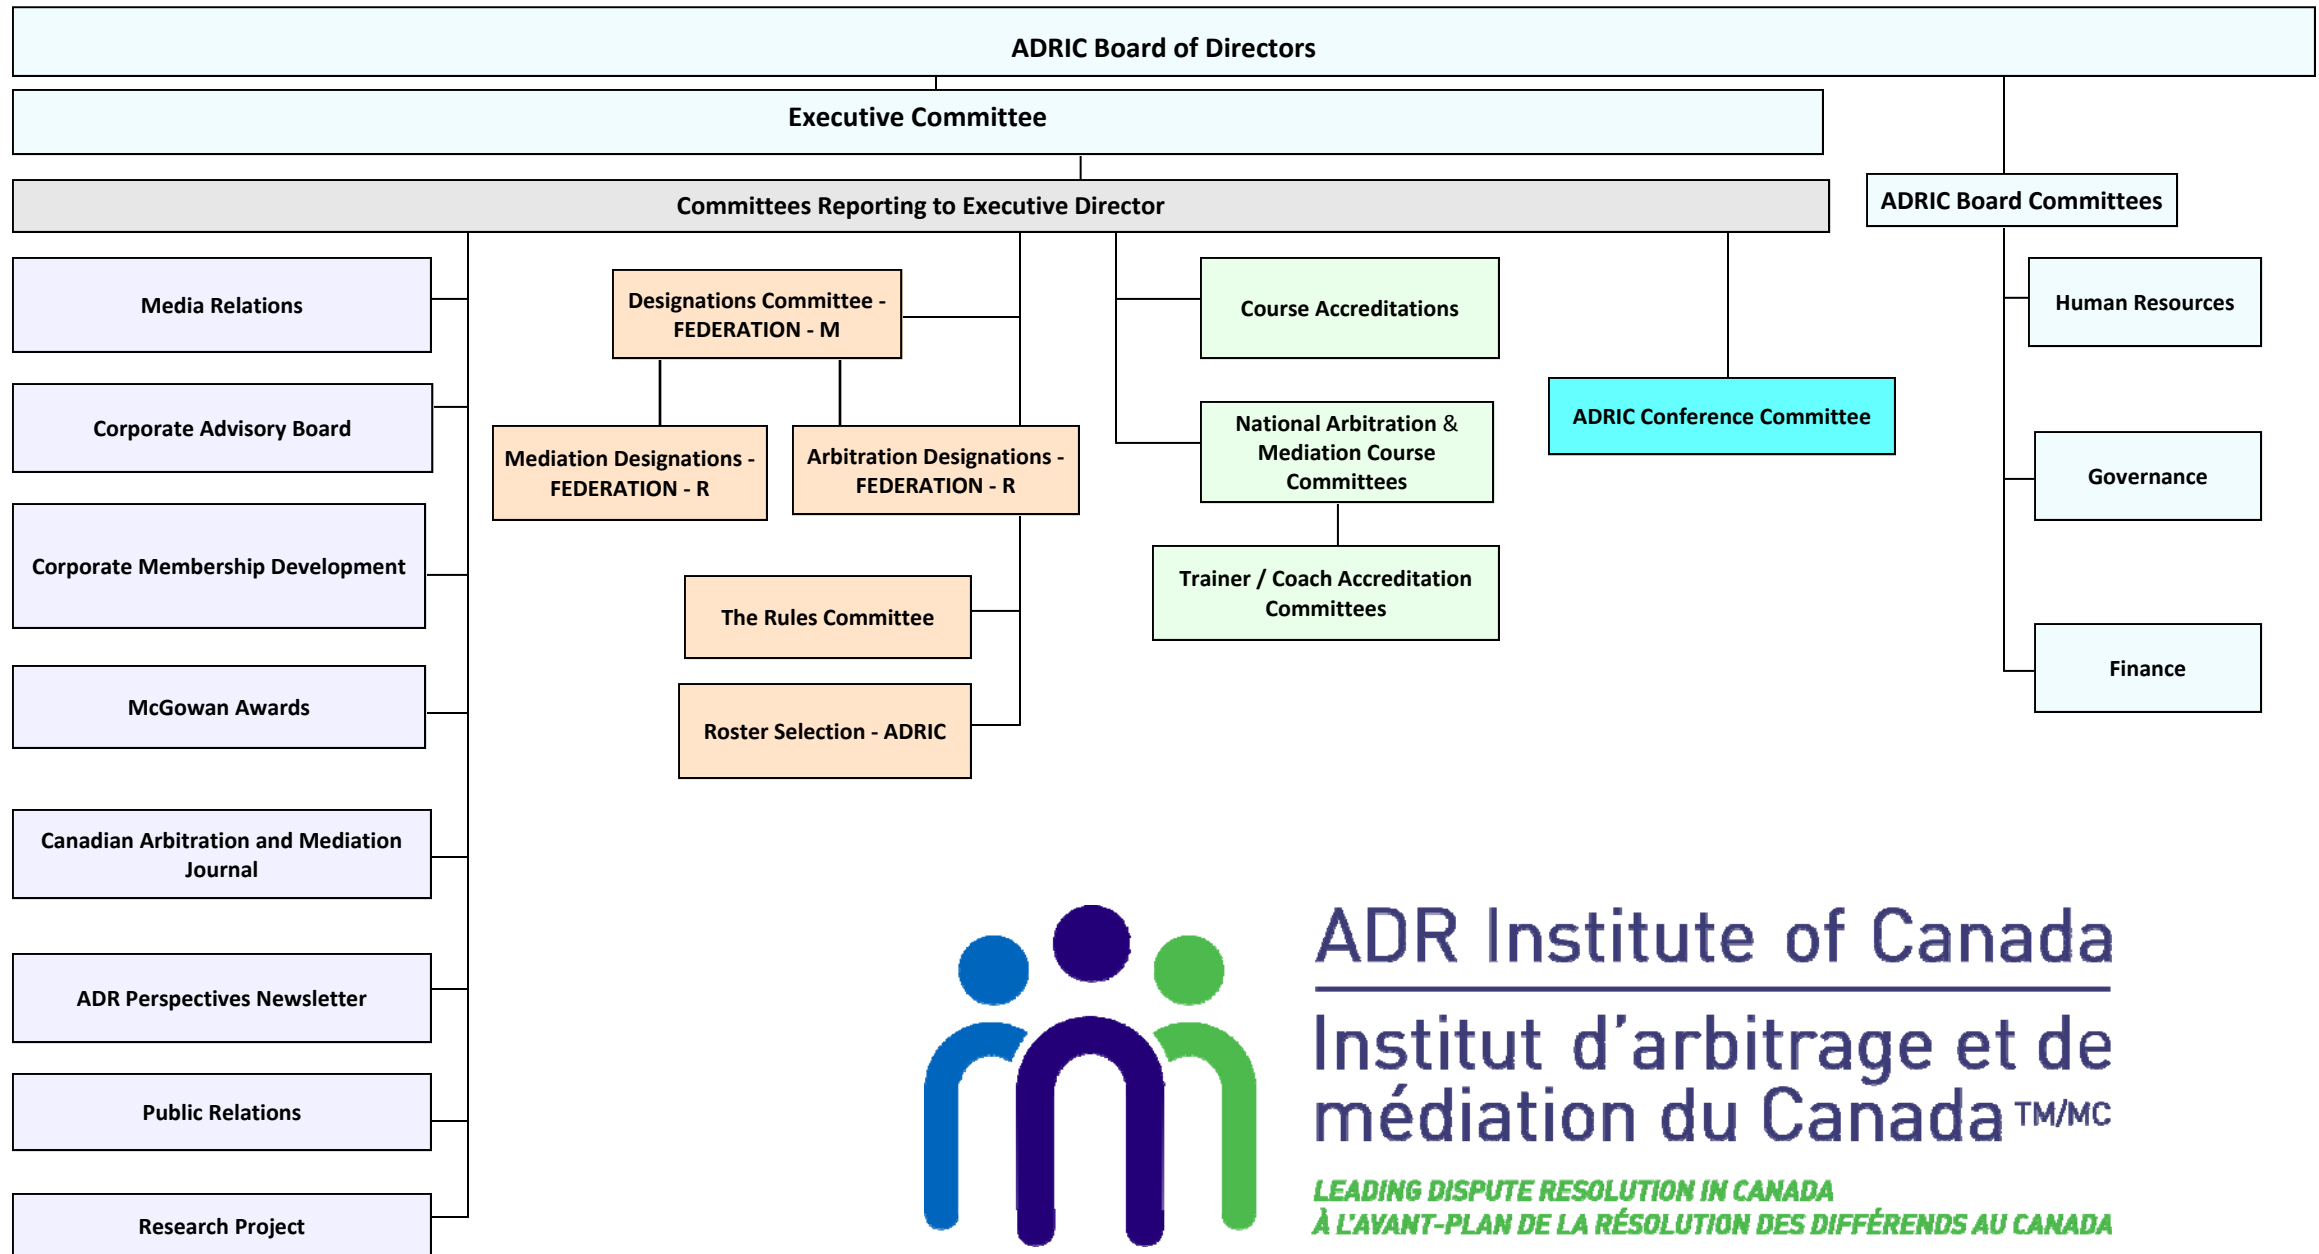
ADRIC Board of Directors

Executive Committee

Committees Reporting to Executive Director

ADRIC Board Committees

Media Relations

Corporate Advisory Board

Corporate Membership Development

McGowan Awards

Canadian Arbitration and Mediation Journal

ADR Perspectives Newsletter

Public Relations

Research Project

Designations Committee - FEDERATION - M

Mediation Designations - FEDERATION - R

Arbitration Designations - FEDERATION - R

The Rules Committee

Roster Selection - ADRIC

Course Accreditations

National Arbitration & Mediation Course Committees

Trainer / Coach Accreditation Committees

ADRIC Conference Committee

Human Resources

Governance

Finance

ADR Institute of Canada

Institut d'arbitrage et de médiation du Canada TM/MC

LEADING DISPUTE RESOLUTION IN CANADA

À L'AVANT-PLAN DE LA RÉSOLUTION DES DIFFÉRENDS AU CANADA